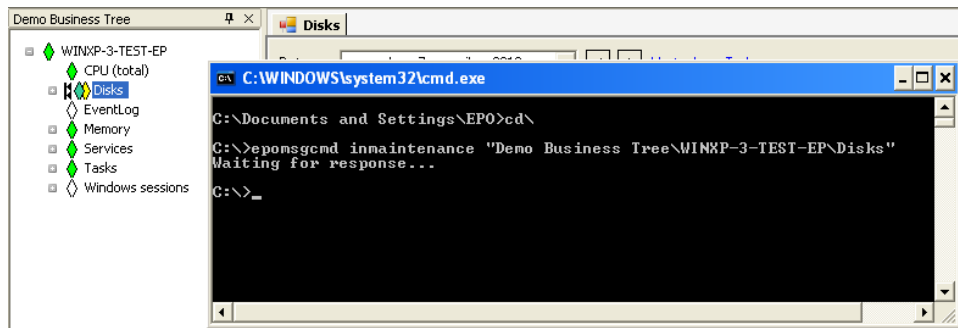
Demo Business Tree

WINXP-3-TEST-EP
CPU (total)
Disks
EventLog
Memory
Services
Tasks
Windows sessions

Disks

C:\WINDOWS\system32\cmd.exe

C:\Documents and Settings\EPO>cd\

C:\>epomsgcmd inmaintenance "Demo Business Tree\WINXP-3-TEST-EP\Disks"
Waiting for response...

C:\>_